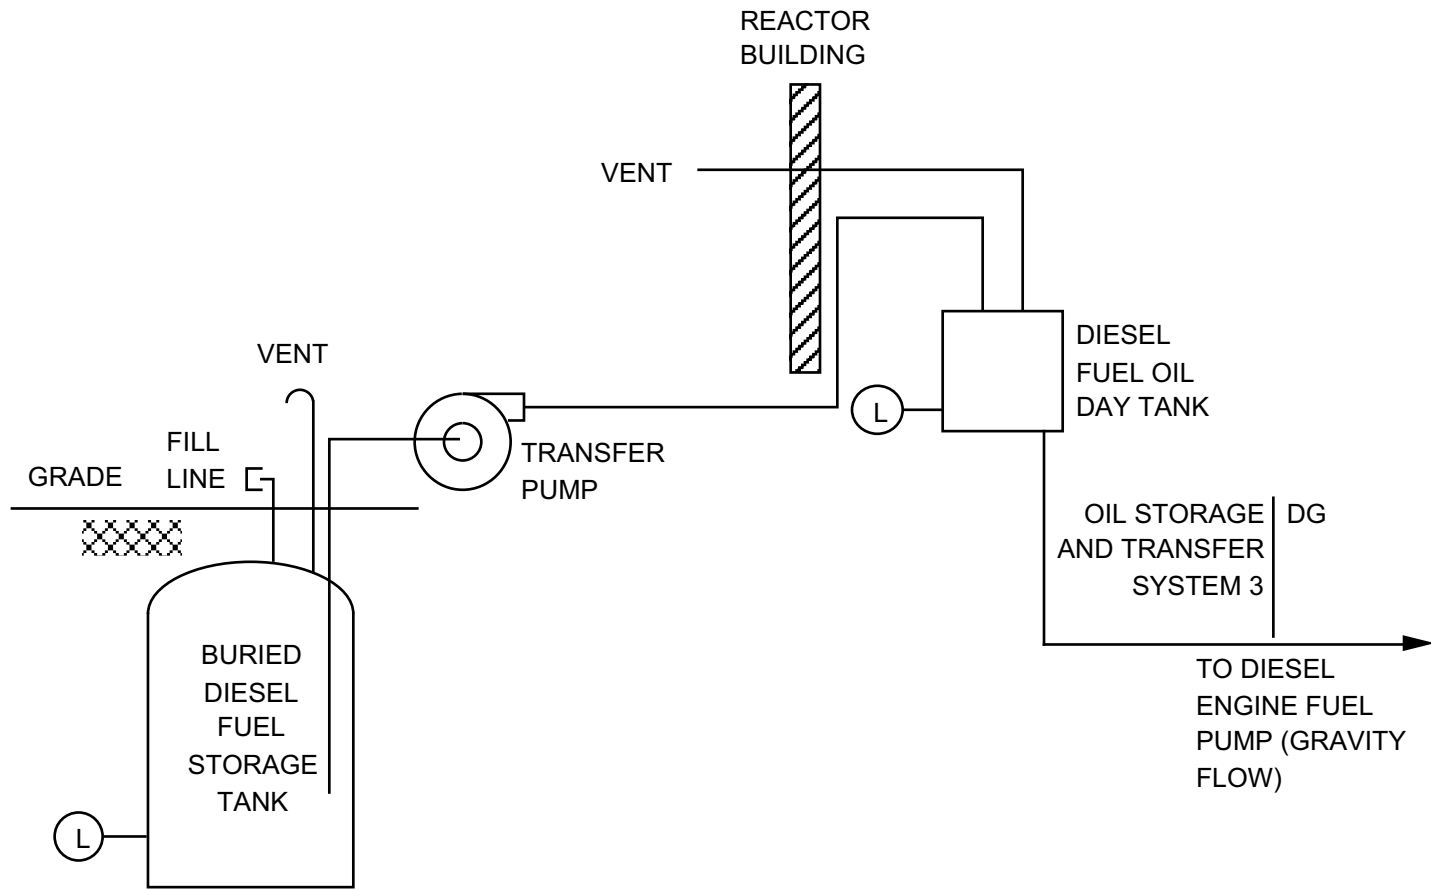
REACTOR BUILDING

VENT

DIESEL FUEL OIL DAY TANK

L

VENT

FILL LINE

GRADE

TRANSFER PUMP

OIL STORAGE AND TRANSFER SYSTEM 3

DG

TO DIESEL ENGINE FUEL PUMP (GRAVITY FLOW)

BURIED DIESEL FUEL STORAGE TANK

L